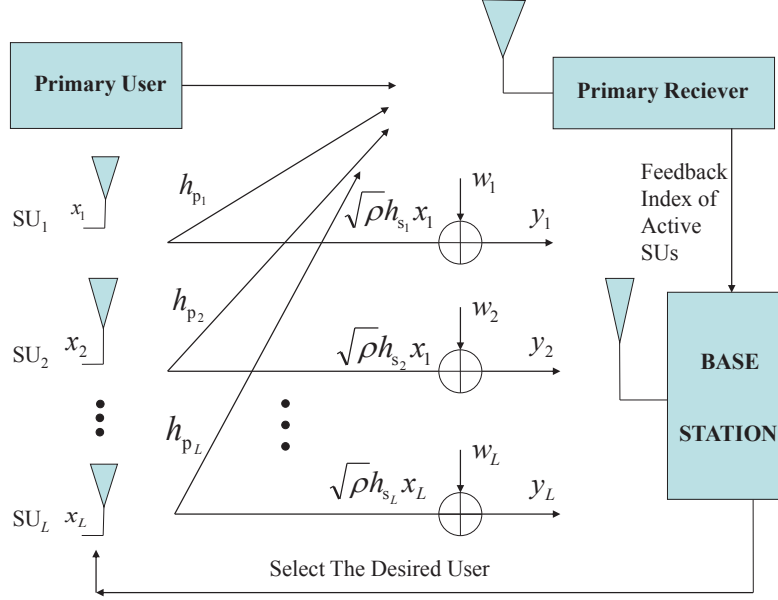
Primary User

Primary Reciever

Feedback Index of Active SUs

$\mathrm{SU}_1$ $x_1$ $h_{\mathrm{p}_1}$ $\sqrt{\rho}h_{\mathrm{s}_1}x_1$ $w_1$ $y_1$

$\mathrm{SU}_2$ $x_2$ $h_{\mathrm{p}_2}$ $\sqrt{\rho}h_{\mathrm{s}_2}x_1$ $w_2$ $y_2$

BASE STATION

$h_{\mathrm{p}_L}$

$\mathrm{SU}_L$ $x_L$ $\sqrt{\rho}h_{\mathrm{s}_L}x_L$ $w_L$ $y_L$

Select The Desired User